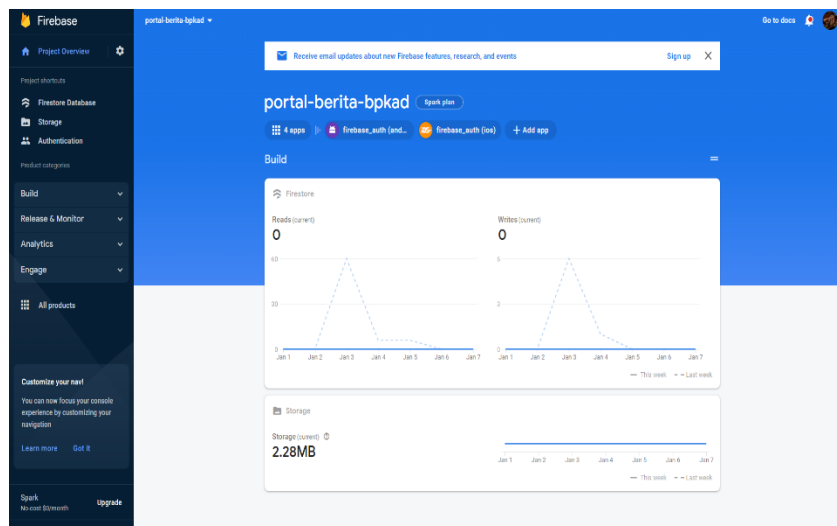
Firebase
Project Overview
Project shortcuts
Firestore Database
Storage
Authentication
Product categories
Build
Release & Monitor
Analytics
Engage
All products
Customize your nav!
You can now focus your console experience by customizing your navigation
Learn more
Got it
Spark
No-cost $0/month
Upgrade

portal-berita-bpkad
Go to docs

Receive email updates about new Firebase features, research, and events
Sign up

portal-berita-bpkad
Spark plan
4 apps
firebase_auth (and...
firebase_auth (ios)
+ Add app

Build

Firestore
Reads (current)
0
40
20
0
Jan 1 Jan 2 Jan 3 Jan 4 Jan 5 Jan 6 Jan 7
Writes (current)
0
6
3
0
Jan 1 Jan 2 Jan 3 Jan 4 Jan 5 Jan 6 Jan 7
This week
Last week

Storage
Storage (current)
2.28MB
Jan 1 Jan 2 Jan 3 Jan 4 Jan 5 Jan 6 Jan 7
This week
Last week